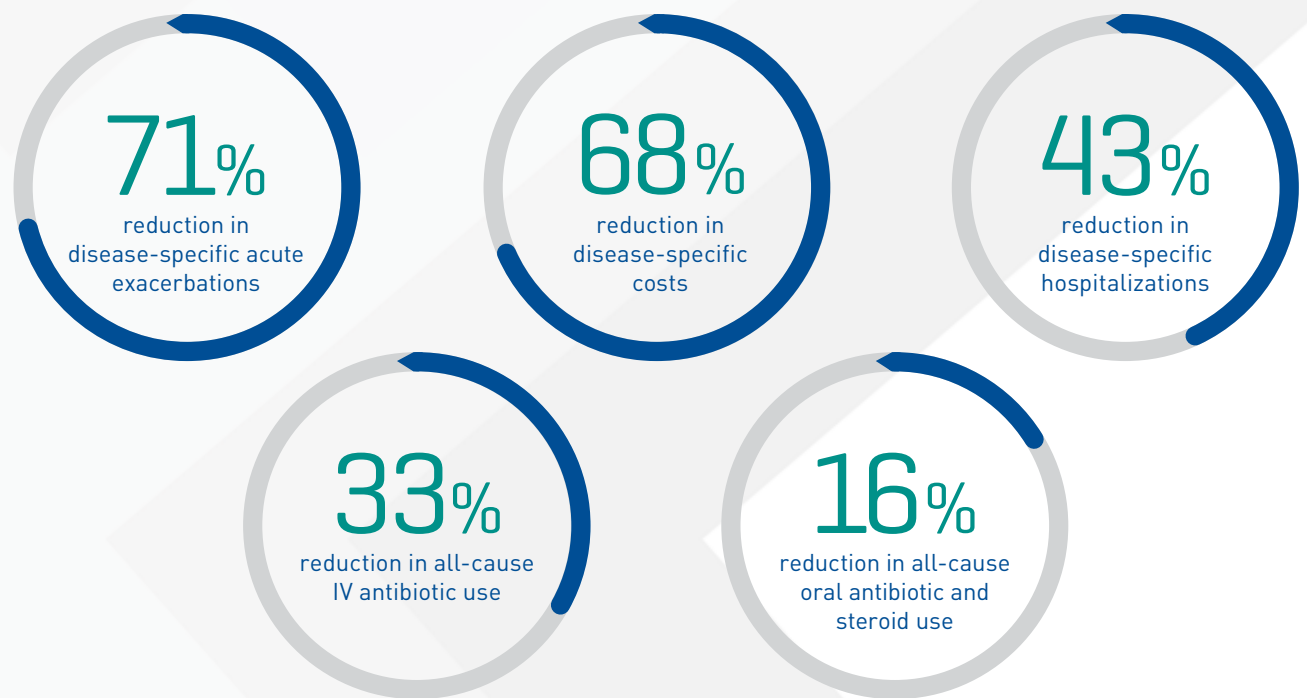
71%
reduction in disease-specific acute exacerbations

68%
reduction in disease-specific costs

43%
reduction in disease-specific hospitalizations

33%
reduction in all-cause IV antibiotic use

16%
reduction in all-cause oral antibiotic and steroid use